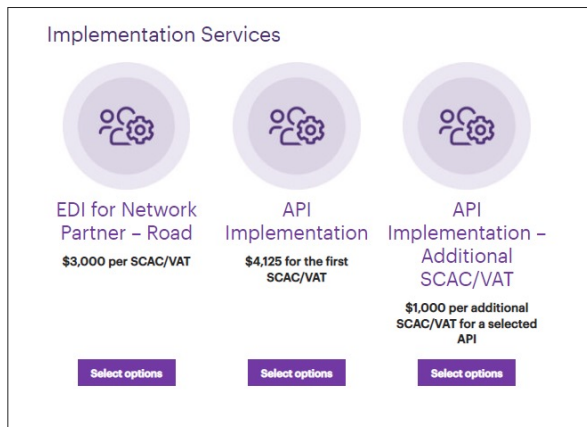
Implementation Services

EDI for Network Partner – Road

$3,000 per SCAC/VAT

Select options

API Implementation

$4,125 for the first SCAC/VAT

Select options

API Implementation – Additional SCAC/VAT

$1,000 per additional SCAC/VAT for a selected API

Select options